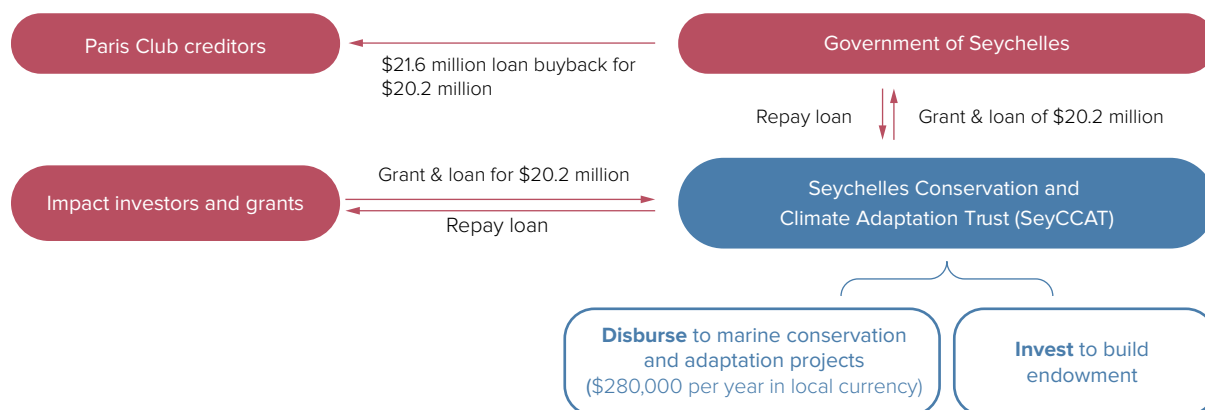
Paris Club creditors

$21.6 million loan buyback for $20.2 million

Government of Seychelles

Repay loan

Grant & loan of $20.2 million

Impact investors and grants

Grant & loan for $20.2 million

Repay loan

Seychelles Conservation and Climate Adaptation Trust (SeyCCAT)

**Disburse** to marine conservation and adaptation projects ($280,000 per year in local currency)

**Invest** to build endowment